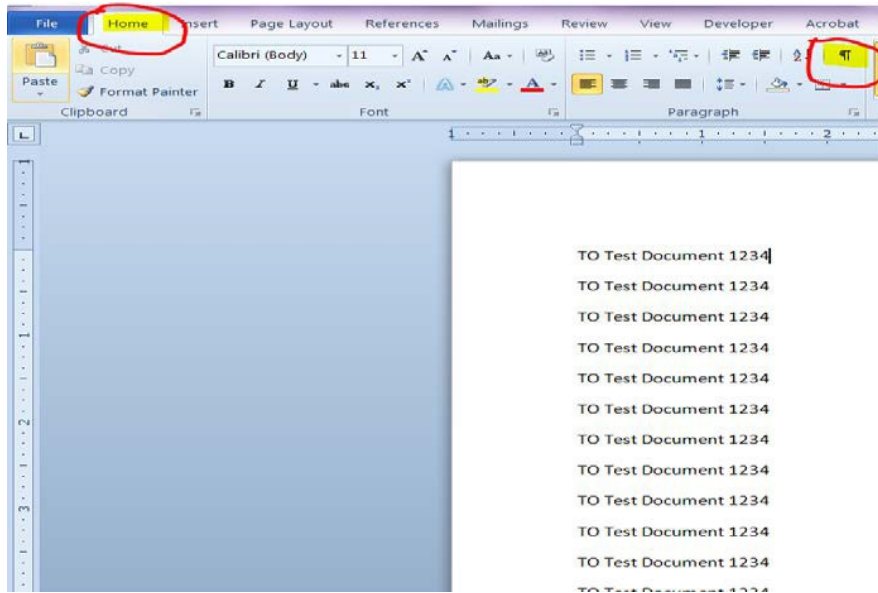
File Home Insert Page Layout References Mailings Review View Developer Acrobat

Cut
Copy
Paste
Format Painter
Clipboard

Calibri (Body) 11
A A Aa
B I U abc $x_2$ $x^2$ A
Font

¶
Paragraph

1 1 2

TO Test Document 1234
TO Test Document 1234
TO Test Document 1234
TO Test Document 1234
TO Test Document 1234
TO Test Document 1234
TO Test Document 1234
TO Test Document 1234
TO Test Document 1234
TO Test Document 1234
TO Test Document 1234
TO Test Document 1234